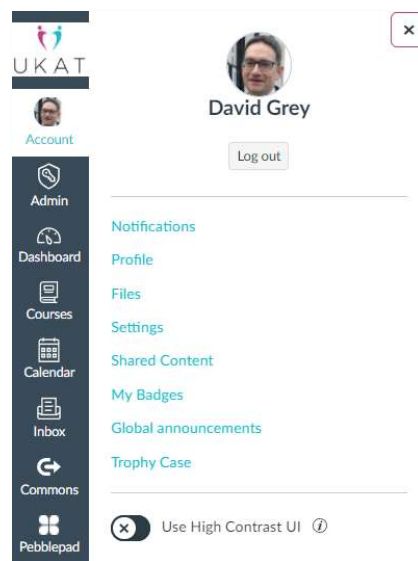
UKAT

Account

Admin

Dashboard

Courses

Calendar

Inbox

Commons

Pebblepad

×

David Grey

Log out

Notifications

Profile

Files

Settings

Shared Content

My Badges

Global announcements

Trophy Case

Use High Contrast UI